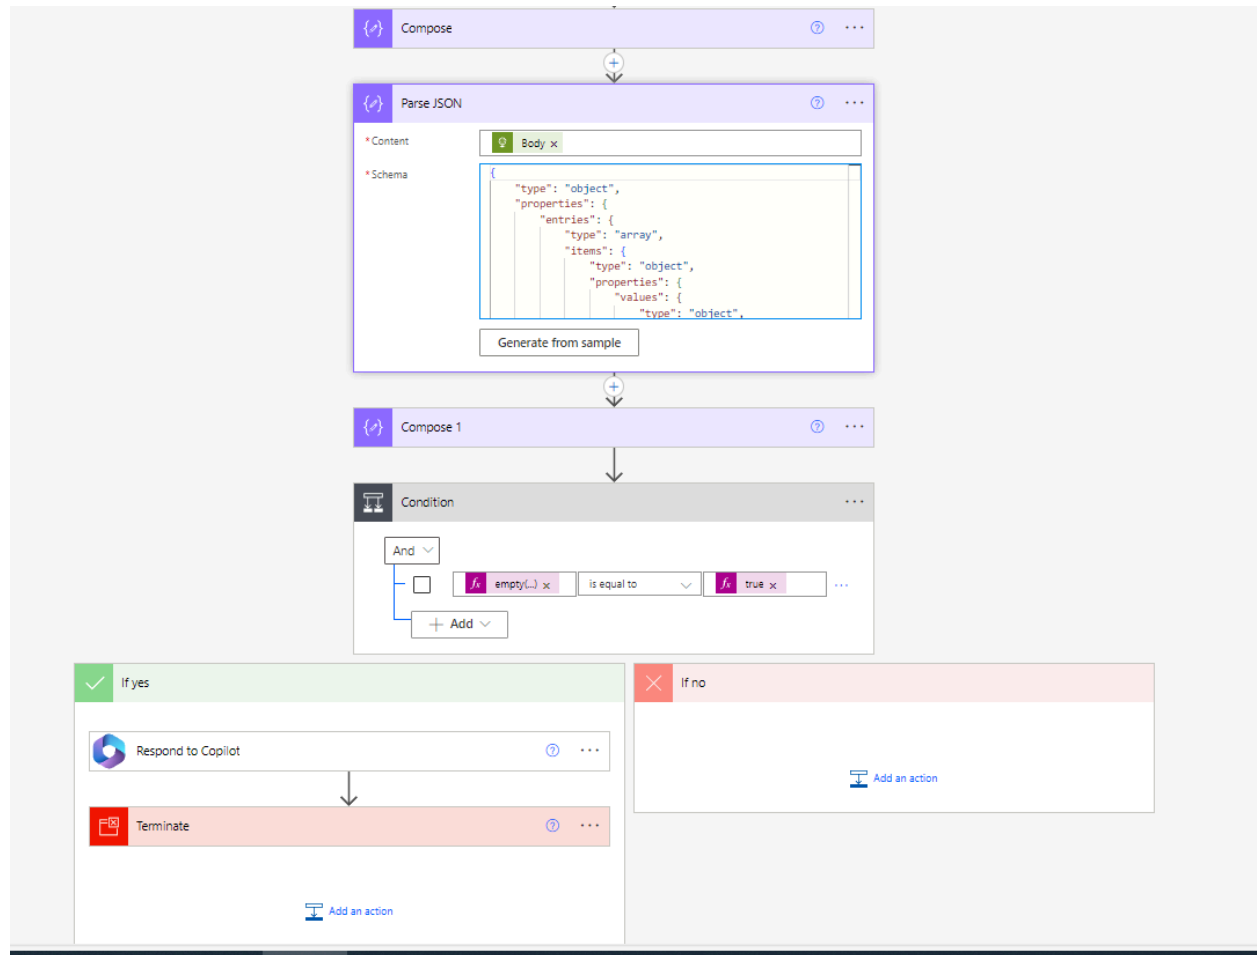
Compose

Parse JSON

*Content Body

*Schema
{
"type": "object",
"properties": {
"entries": {
"type": "array",
"items": {
"type": "object",
"properties": {
"values": {
"type": "object",

Generate from sample

Compose 1

Condition

And

empty(...) is equal to true

Add

If yes

Respond to Copilot

Terminate

Add an action

If no

Add an action